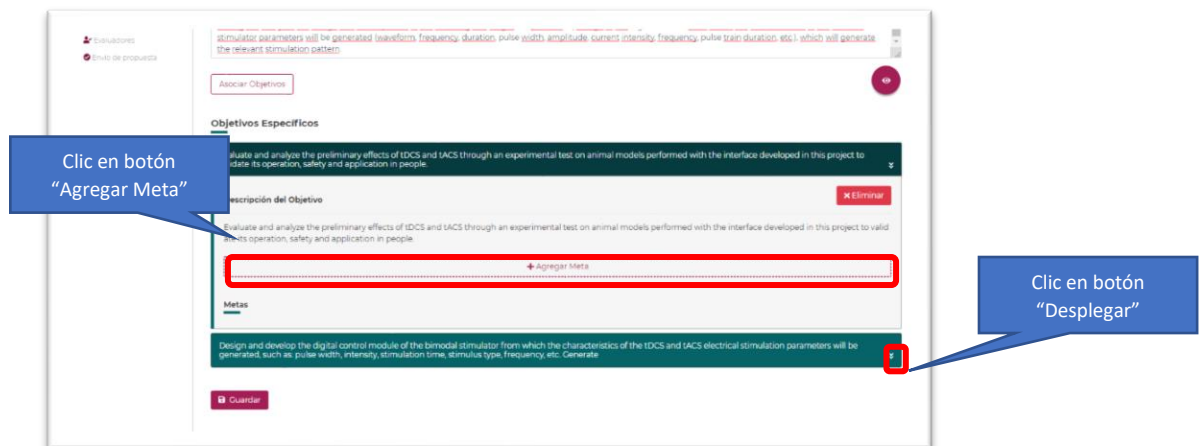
Evaluadores
Envío de propuesta

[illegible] stimulator parameters will be generated (waveform, frequency, duration, pulse width, amplitude, current intensity, frequency, pulse train duration, etc.), which will generate the relevant stimulation pattern.

Asociar Objetivos

Objetivos Específicos

Clic en botón "Agregar Meta"

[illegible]aluate and analyze the preliminary effects of tDCS and tACS through an experimental test on animal models performed with the interface developed in this project to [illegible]idate its operation, safety and application in people.

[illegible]scripción del Objetivo

Eliminar

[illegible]valuate and analyze the preliminary effects of tDCS and tACS through an experimental test on animal models performed with the interface developed in this project to valid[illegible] its operation, safety and application in people.

+ Agregar Meta

Metas

Clic en botón "Desplegar"

Design and develop the digital control module of the bimodal stimulator from which the characteristics of the tDCS and tACS electrical stimulation parameters will be generated, such as: pulse width, intensity, stimulation time, stimulus type, frequency, etc. Generate

Guardar